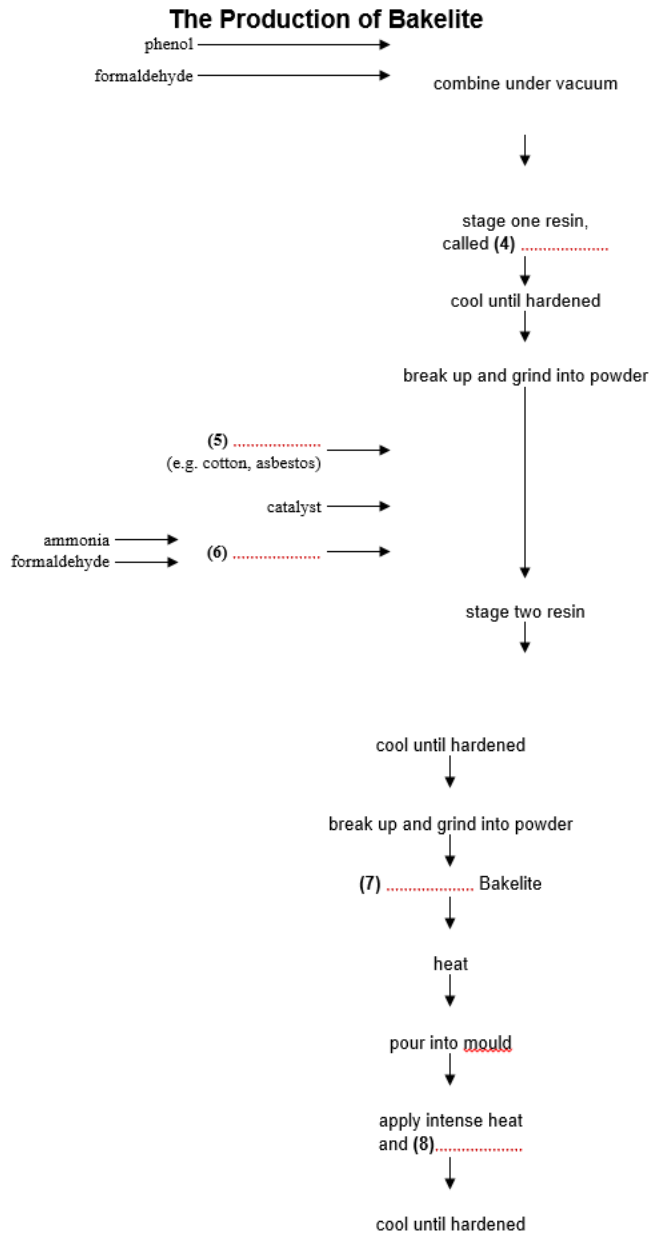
The Production of Bakelite

phenol

formaldehyde

combine under vacuum

stage one resin, called (4) ....................

cool until hardened

break up and grind into powder

(5) ....................
(e.g. cotton, asbestos)

catalyst

ammonia

formaldehyde

(6) ....................

stage two resin

cool until hardened

break up and grind into powder

(7) .................... Bakelite

heat

pour into mould

apply intense heat and (8)....................

cool until hardened